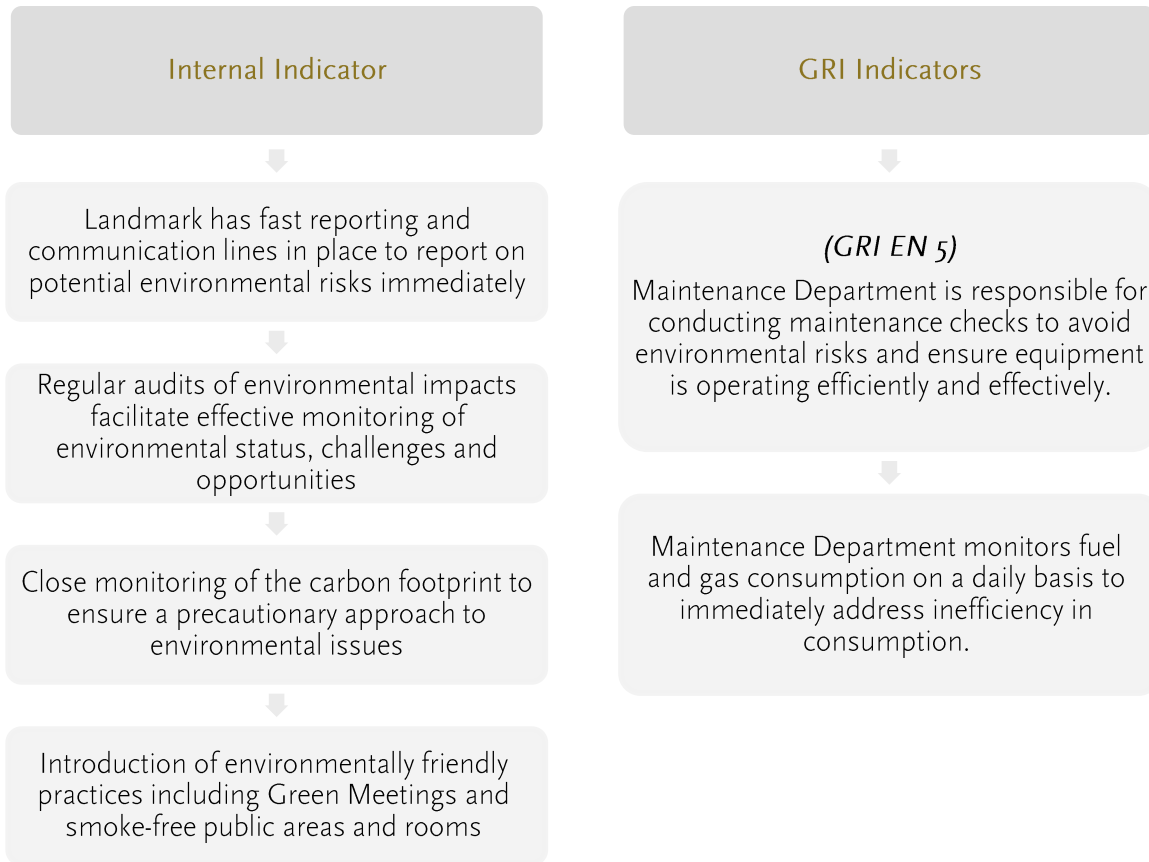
Internal Indicator

Landmark has fast reporting and communication lines in place to report on potential environmental risks immediately

Regular audits of environmental impacts facilitate effective monitoring of environmental status, challenges and opportunities

Close monitoring of the carbon footprint to ensure a precautionary approach to environmental issues

Introduction of environmentally friendly practices including Green Meetings and smoke-free public areas and rooms

GRI Indicators

(GRI EN 5)

Maintenance Department is responsible for conducting maintenance checks to avoid environmental risks and ensure equipment is operating efficiently and effectively.

Maintenance Department monitors fuel and gas consumption on a daily basis to immediately address inefficiency in consumption.